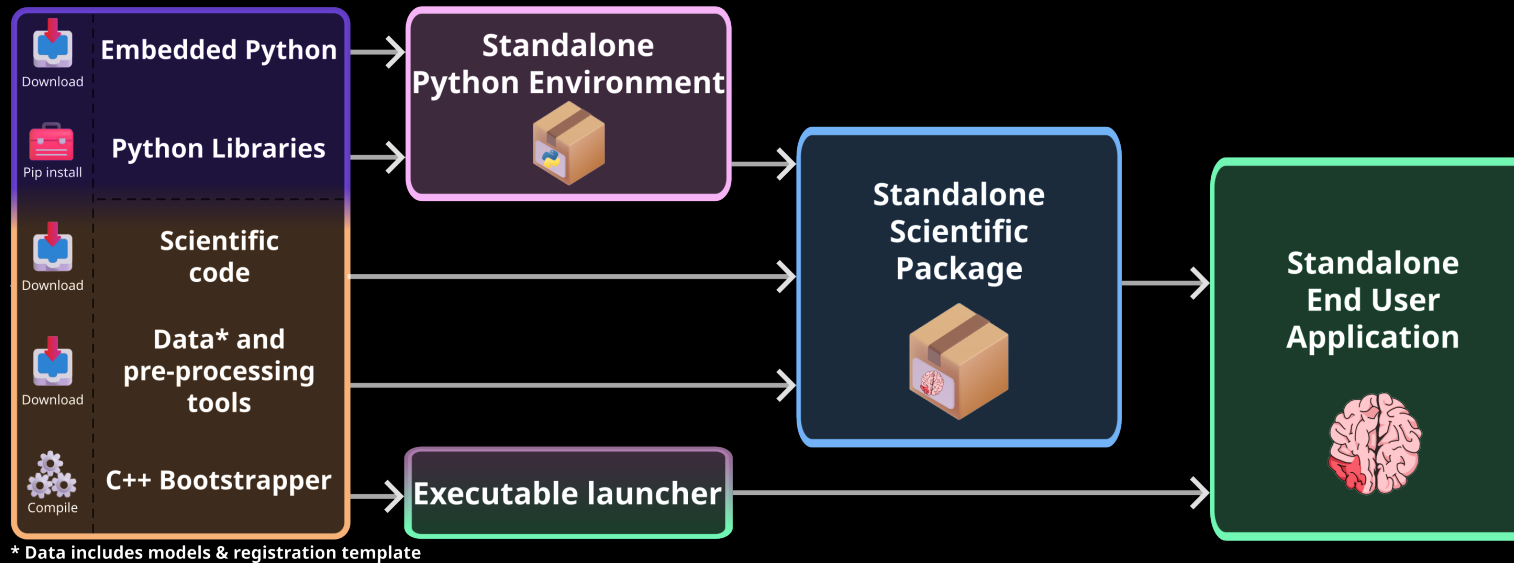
Download Embedded Python

Pip install Python Libraries

Download Scientific code

Download Data* and pre-processing tools

Compile C++ Bootstrapper

Standalone Python Environment

Executable launcher

Standalone Scientific Package

Standalone End User Application

* Data includes models & registration template